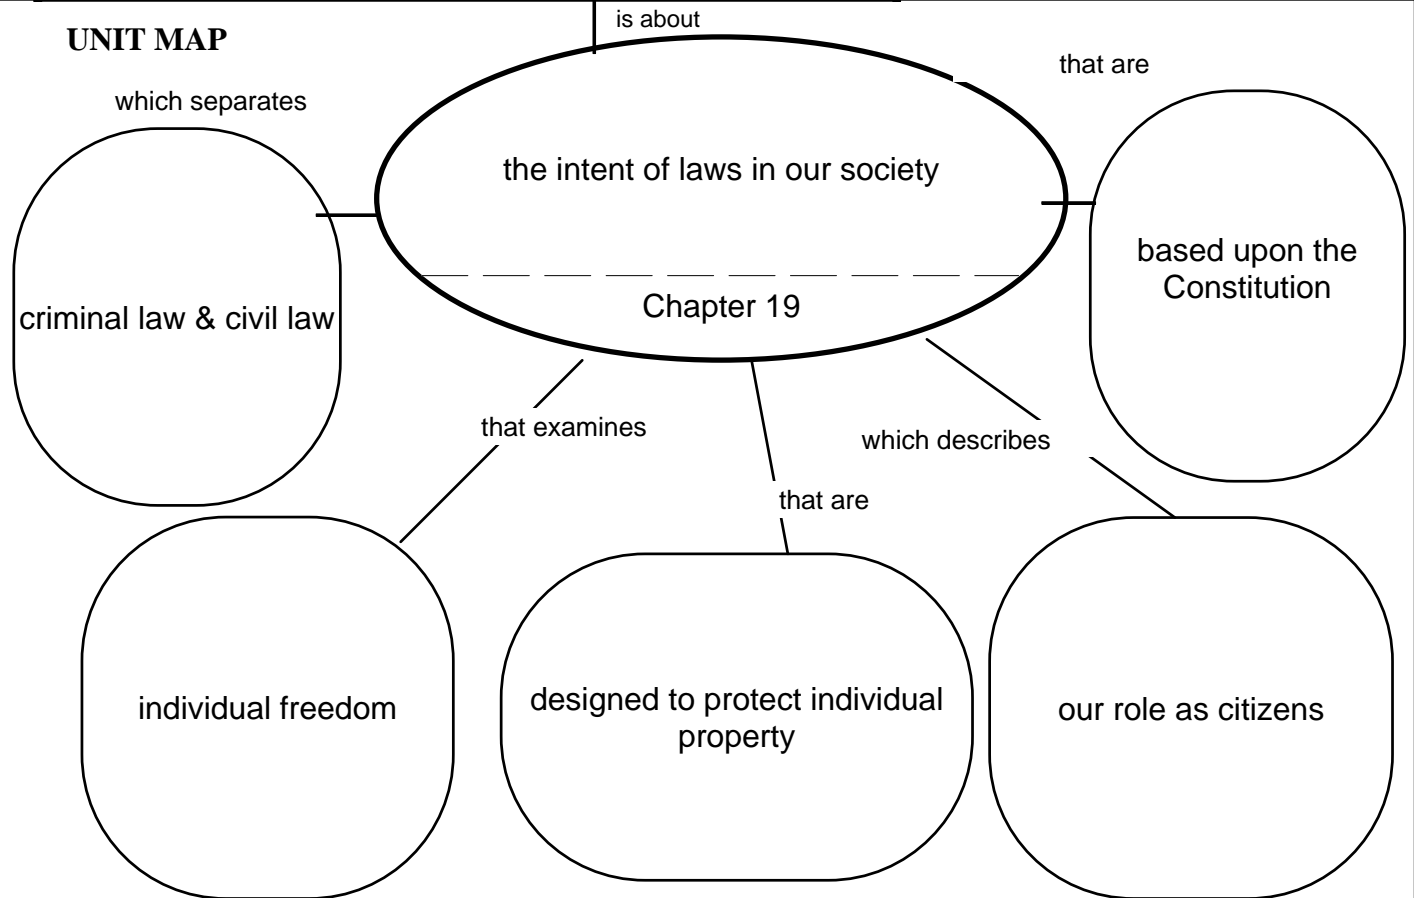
UNIT MAP

is about

which separates

that are

the intent of laws in our society

Chapter 19

criminal law & civil law

based upon the Constitution

that examines

which describes

that are

individual freedom

designed to protect individual property

our role as citizens